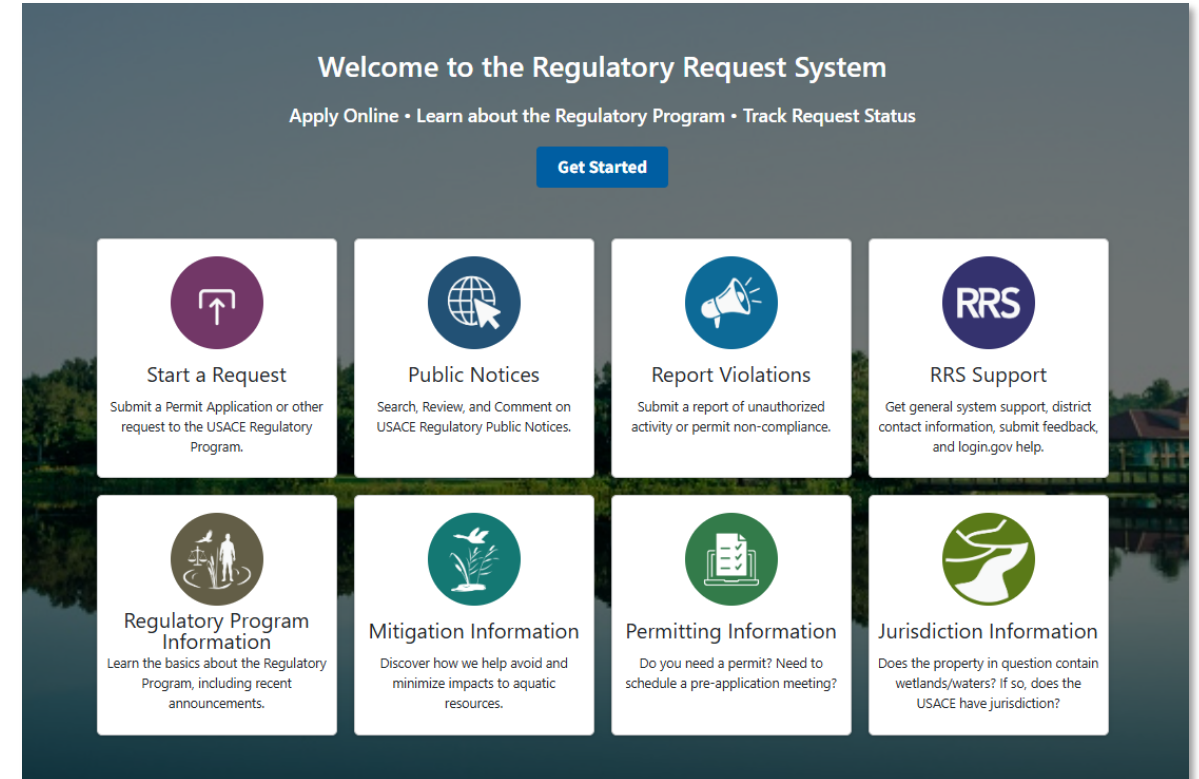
Welcome to the Regulatory Request System

Apply Online • Learn about the Regulatory Program • Track Request Status

Get Started

Start a Request
Submit a Permit Application or other request to the USACE Regulatory Program.

Public Notices
Search, Review, and Comment on USACE Regulatory Public Notices.

Report Violations
Submit a report of unauthorized activity or permit non-compliance.

RRS

RRS Support
Get general system support, district contact information, submit feedback, and login.gov help.

Regulatory Program Information
Learn the basics about the Regulatory Program, including recent announcements.

Mitigation Information
Discover how we help avoid and minimize impacts to aquatic resources.

Permitting Information
Do you need a permit? Need to schedule a pre-application meeting?

Jurisdiction Information
Does the property in question contain wetlands/waters? If so, does the USACE have jurisdiction?